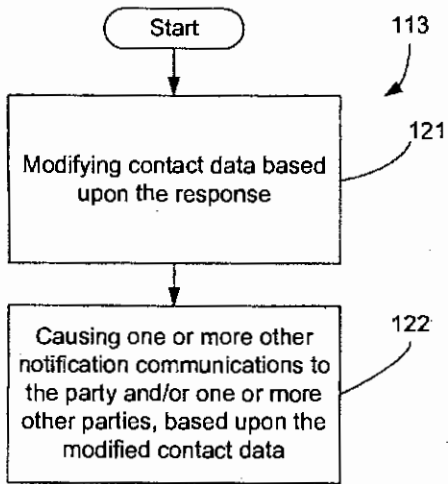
Start

113

121

Modifying contact data based upon the response

122

Causing one or more other notification communications to the party and/or one or more other parties, based upon the modified contact data